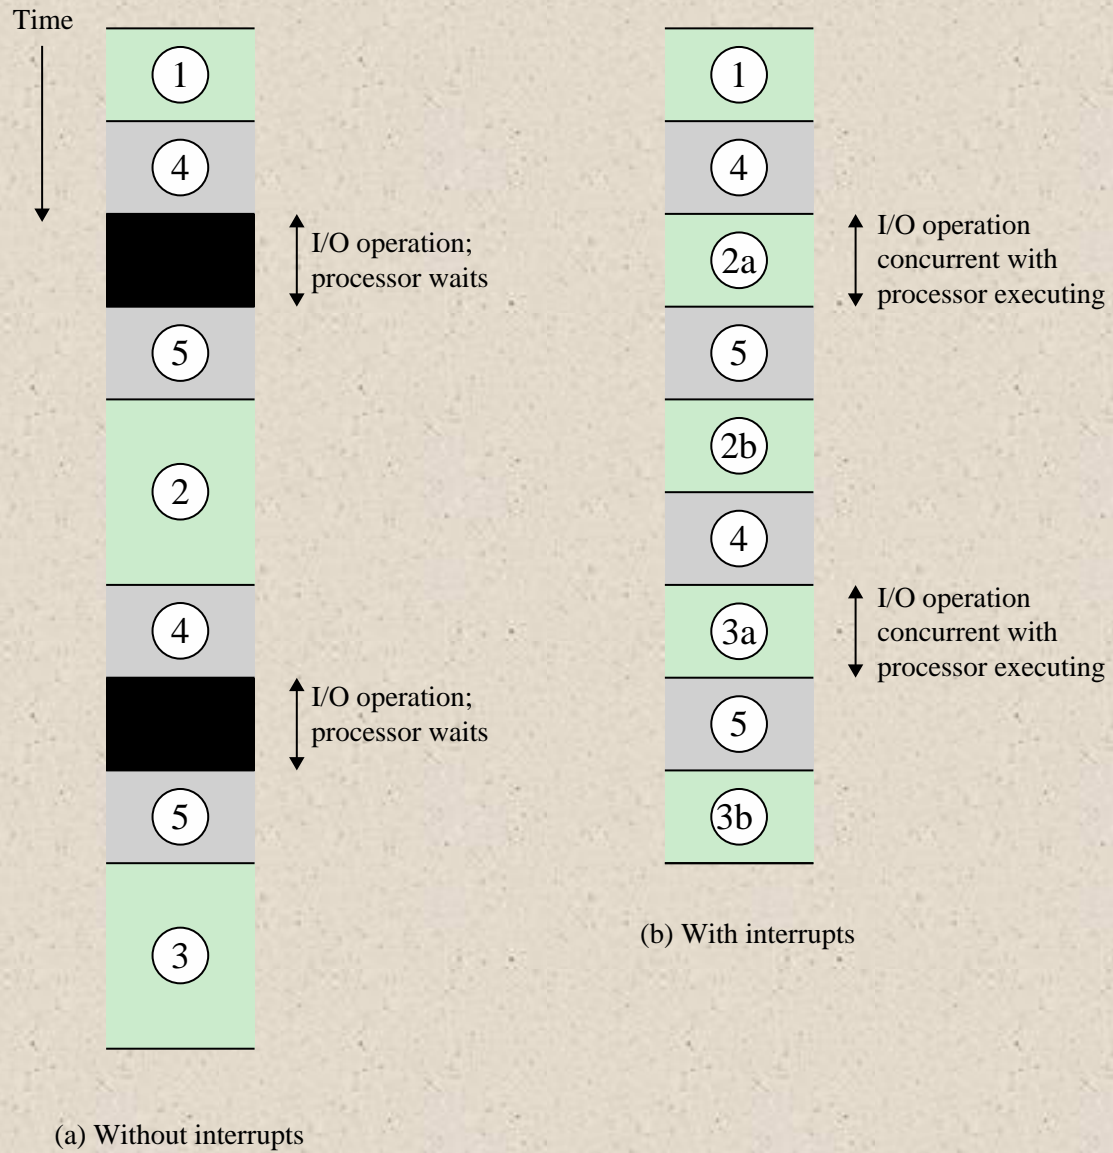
Time

1

4

I/O operation; processor waits

5

2

4

I/O operation; processor waits

5

3

(a) Without interrupts

1

4

2a

I/O operation concurrent with processor executing

5

2b

4

3a

I/O operation concurrent with processor executing

5

3b

(b) With interrupts